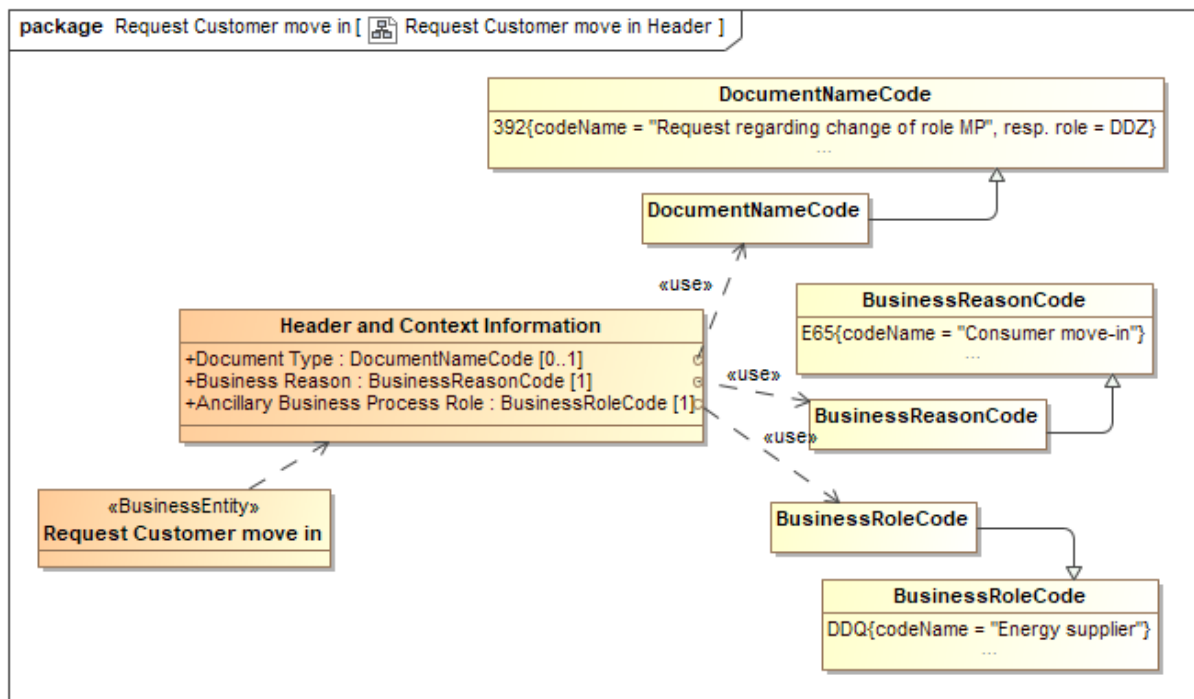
package Request Customer move in [ Request Customer move in Header ]

DocumentNameCode
392{codeName = "Request regarding change of role MP", resp. role = DDZ}
...

DocumentNameCode

«use»

BusinessReasonCode
E65{codeName = "Consumer move-in"}
...

Header and Context Information
+Document Type : DocumentNameCode [0..1]
+Business Reason : BusinessReasonCode [1]
+Ancillary Business Process Role : BusinessRoleCode [1]

«use»

BusinessReasonCode

«use»

«BusinessEntity»
Request Customer move in

BusinessRoleCode

BusinessRoleCode
DDQ{codeName = "Energy supplier"}
...